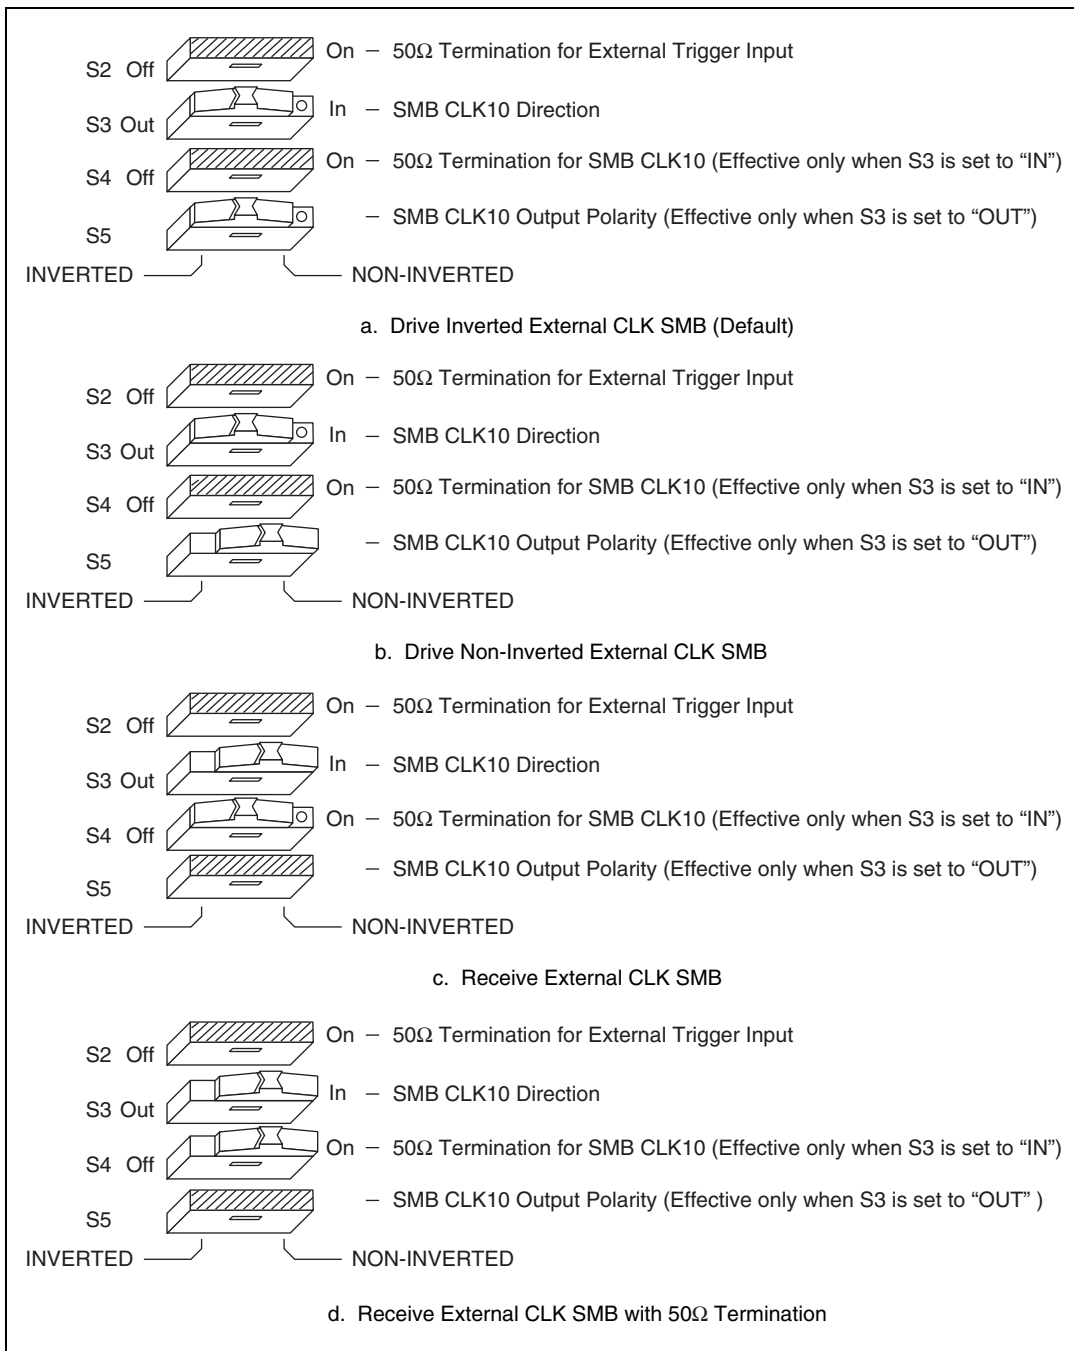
S2 Off On – 50Ω Termination for External Trigger Input
S3 Out In – SMB CLK10 Direction
S4 Off On – 50Ω Termination for SMB CLK10 (Effective only when S3 is set to "IN")
S5 – SMB CLK10 Output Polarity (Effective only when S3 is set to "OUT")
INVERTED NON-INVERTED

a. Drive Inverted External CLK SMB (Default)

S2 Off On – 50Ω Termination for External Trigger Input
S3 Out In – SMB CLK10 Direction
S4 Off On – 50Ω Termination for SMB CLK10 (Effective only when S3 is set to "IN")
S5 – SMB CLK10 Output Polarity (Effective only when S3 is set to "OUT")
INVERTED NON-INVERTED

b. Drive Non-Inverted External CLK SMB

S2 Off On – 50Ω Termination for External Trigger Input
S3 Out In – SMB CLK10 Direction
S4 Off On – 50Ω Termination for SMB CLK10 (Effective only when S3 is set to "IN")
S5 – SMB CLK10 Output Polarity (Effective only when S3 is set to "OUT")
INVERTED NON-INVERTED

c. Receive External CLK SMB

S2 Off On – 50Ω Termination for External Trigger Input
S3 Out In – SMB CLK10 Direction
S4 Off On – 50Ω Termination for SMB CLK10 (Effective only when S3 is set to "IN")
S5 – SMB CLK10 Output Polarity (Effective only when S3 is set to "OUT" )
INVERTED NON-INVERTED

d. Receive External CLK SMB with 50Ω Termination